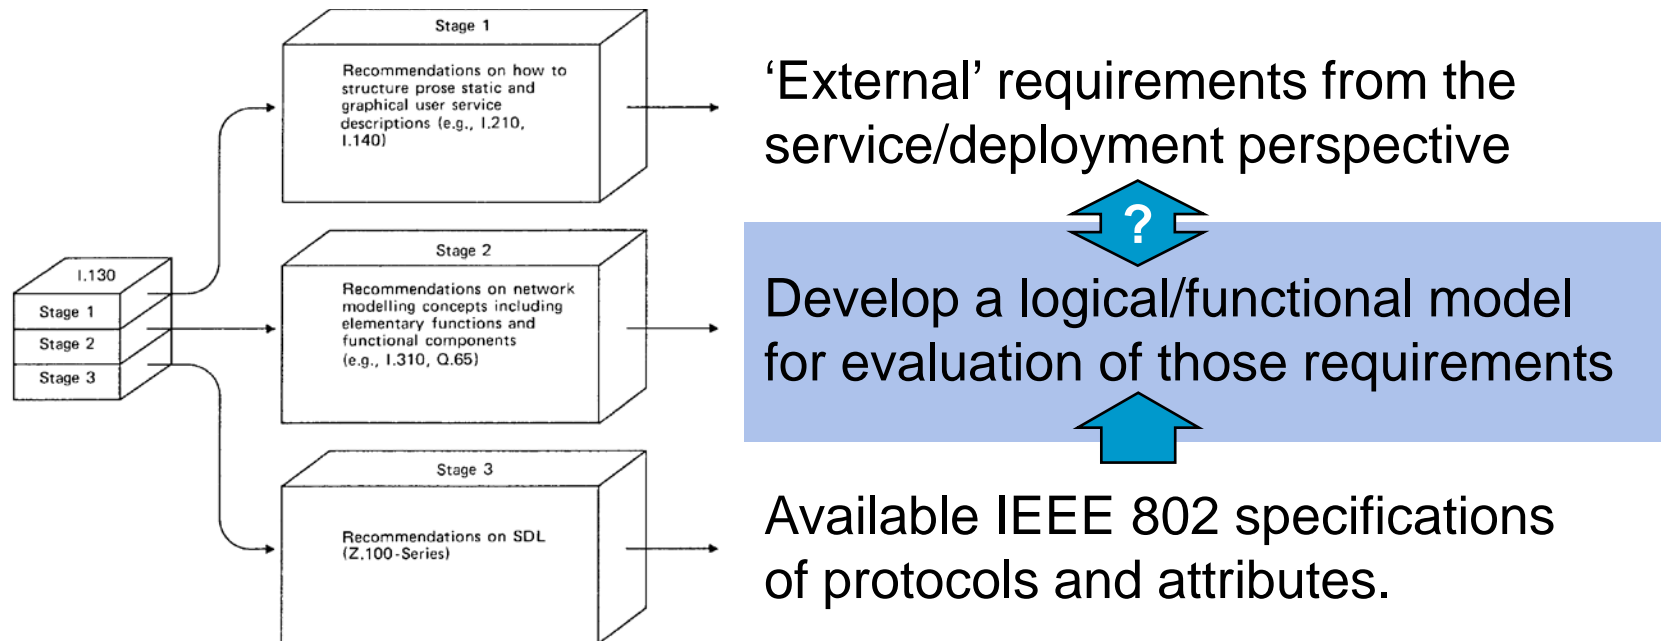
I.130

Stage 1

Stage 2

Stage 3

Stage 1

Recommendations on how to structure prose static and graphical user service descriptions (e.g., I.210, I.140)

Stage 2

Recommendations on network modelling concepts including elementary functions and functional components (e.g., I.310, Q.65)

Stage 3

Recommendations on SDL (Z.100-Series)

‘External’ requirements from the service/deployment perspective

?

Develop a logical/functional model for evaluation of those requirements

Available IEEE 802 specifications of protocols and attributes.